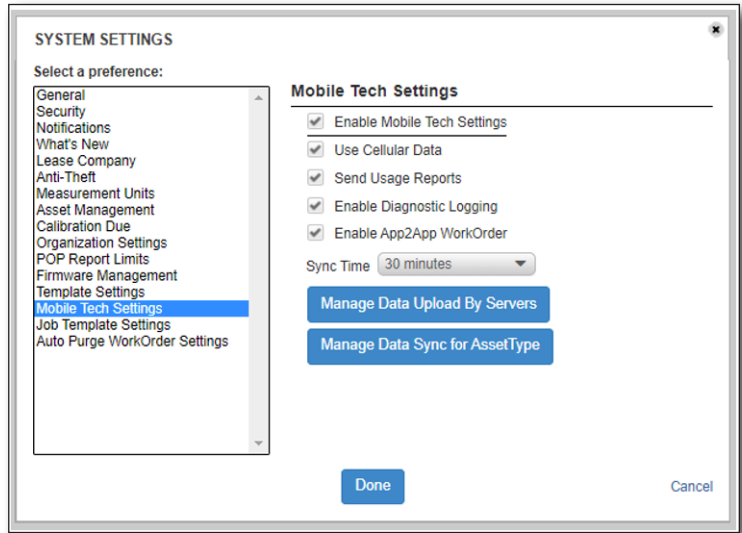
SYSTEM SETTINGS

Select a preference:

General
Security
Notifications
What's New
Lease Company
Anti-Theft
Measurement Units
Asset Management
Calibration Due
Organization Settings
POP Report Limits
Firmware Management
Template Settings
Mobile Tech Settings
Job Template Settings
Auto Purge WorkOrder Settings

Mobile Tech Settings

Enable Mobile Tech Settings
Use Cellular Data
Send Usage Reports
Enable Diagnostic Logging
Enable App2App WorkOrder

Sync Time 30 minutes

Manage Data Upload By Servers

Manage Data Sync for AssetType

Done

Cancel